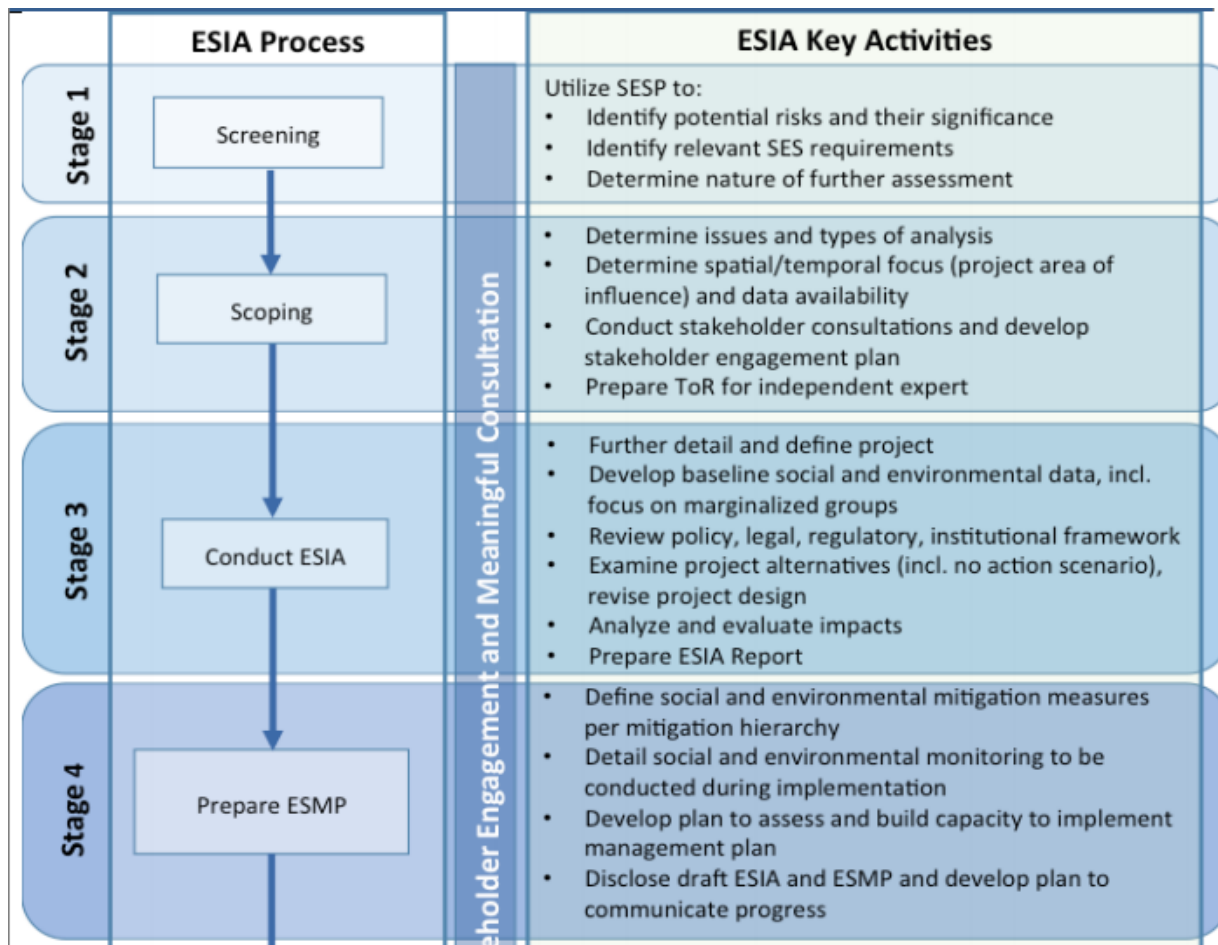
ESIA Process

ESIA Key Activities

Stage 1

Screening

Utilize SESP to:
- Identify potential risks and their significance
- Identify relevant SES requirements
- Determine nature of further assessment

Stage 2

Scoping

- Determine issues and types of analysis
- Determine spatial/temporal focus (project area of influence) and data availability
- Conduct stakeholder consultations and develop stakeholder engagement plan
- Prepare ToR for independent expert

Stage 3

Conduct ESIA

- Further detail and define project
- Develop baseline social and environmental data, incl. focus on marginalized groups
- Review policy, legal, regulatory, institutional framework
- Examine project alternatives (incl. no action scenario), revise project design
- Analyze and evaluate impacts
- Prepare ESIA Report

Stage 4

Prepare ESMP

- Define social and environmental mitigation measures per mitigation hierarchy
- Detail social and environmental monitoring to be conducted during implementation
- Develop plan to assess and build capacity to implement management plan
- Disclose draft ESIA and ESMP and develop plan to communicate progress

eholder Engagement and Meaningful Consultation